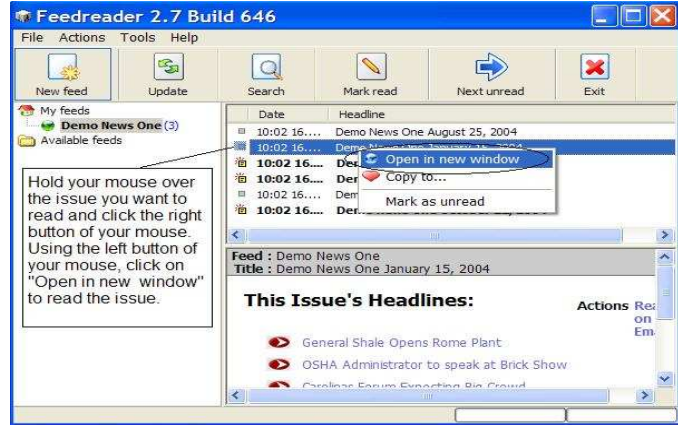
Feedreader 2.7 Build 646

File Actions Tools Help

New feed Update Search Mark read Next unread Exit

My feeds
Demo News One (3)
Available feeds

Hold your mouse over the issue you want to read and click the right button of your mouse. Using the left button of your mouse, click on "Open in new window" to read the issue.

| Date | Headline |
|---|---|
| 10:02 16.... | Demo News One August 25, 2004 |
| 10:02 16.... | Demo N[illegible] |
| 10:02 16.... | De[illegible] |
| 10:02 16.... | De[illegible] |
| 10:02 16.... | Dem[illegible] |
| 10:02 16.... | De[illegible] |

Open in new window
Copy to...
Mark as unread

Feed : Demo News One
Title : Demo News One January 15, 2004

This Issue's Headlines:

Actions Re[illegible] on Em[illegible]

General Shale Opens Rome Plant

OSHA Administrator to speak at Brick Show

Carolinas Forum Expecting Big Crowd